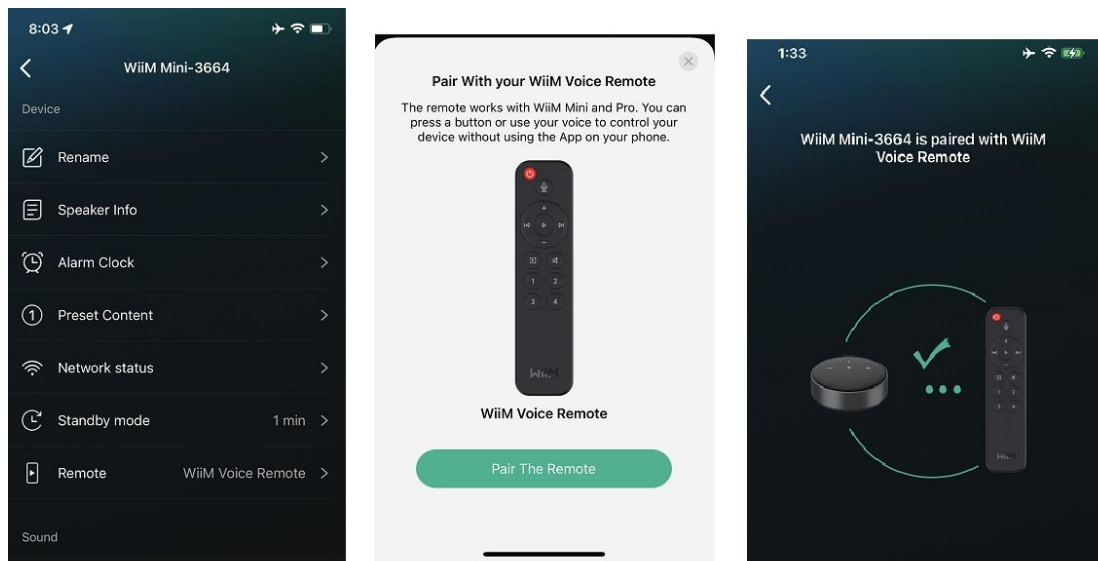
8:03

WiiM Mini-3664

Device

Rename

Speaker Info

Alarm Clock

Preset Content

Network status

Standby mode 1 min

Remote WiiM Voice Remote

Sound

Pair With your WiiM Voice Remote

The remote works with WiiM Mini and Pro. You can press a button or use your voice to control your device without using the App on your phone.

1 2
3 4

WiiM

WiiM Voice Remote

Pair The Remote

1:33

WiiM Mini-3664 is paired with WiiM Voice Remote